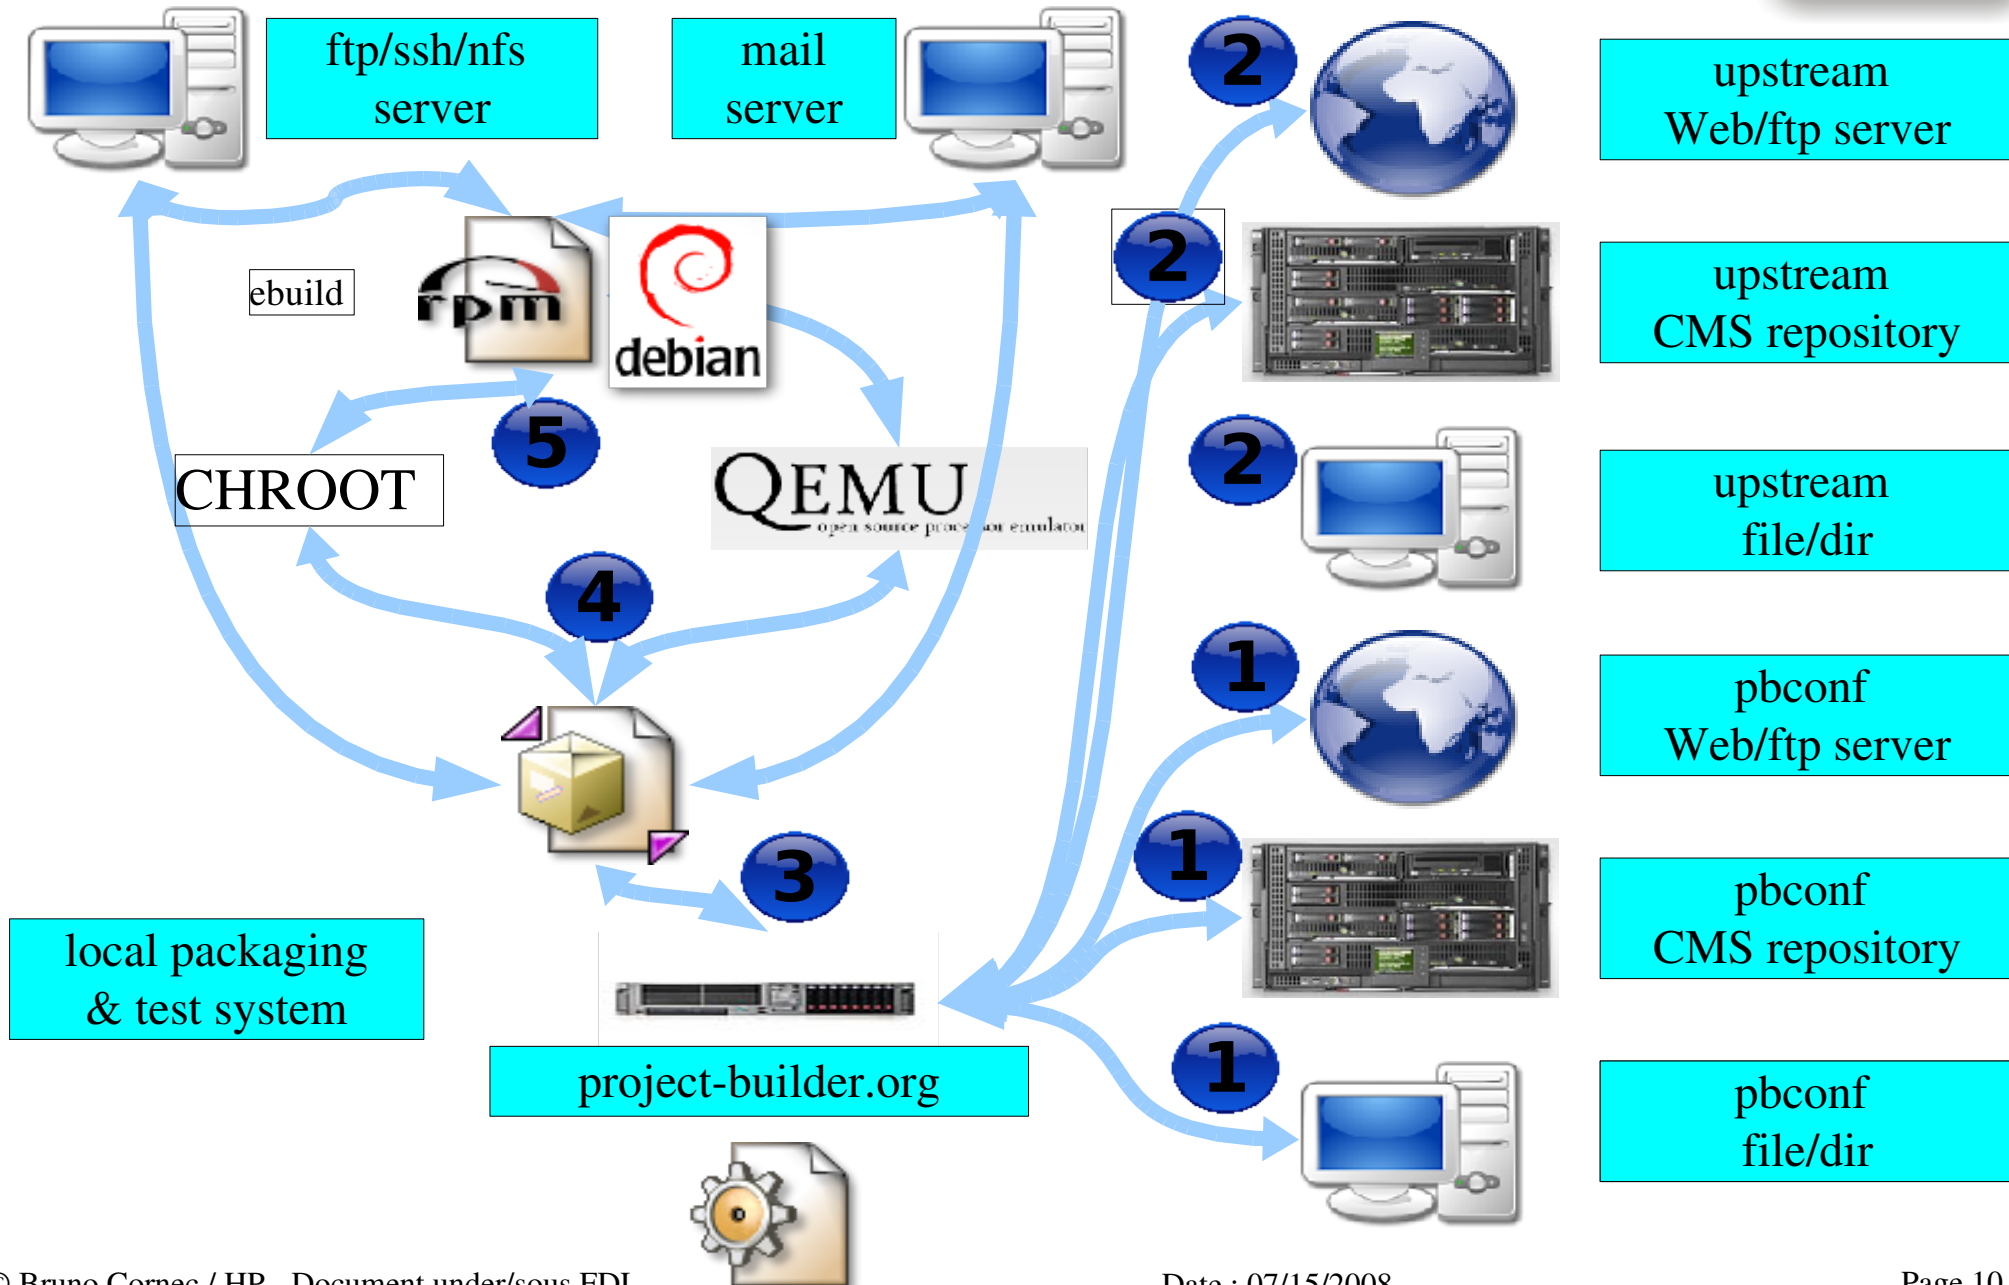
ftp/ssh/nfs server

mail server

2

upstream Web/ftp server

ebuild

rpm

debian

2

upstream CMS repository

5

CHROOT

QEMU
open source processor emulator

2

upstream file/dir

4

1

pbconf Web/ftp server

1

pbconf CMS repository

3

local packaging & test system

project-builder.org

1

pbconf file/dir

© Bruno Cornec / HP - Document under/sous FDL

Date : 07/15/2008

Page 10